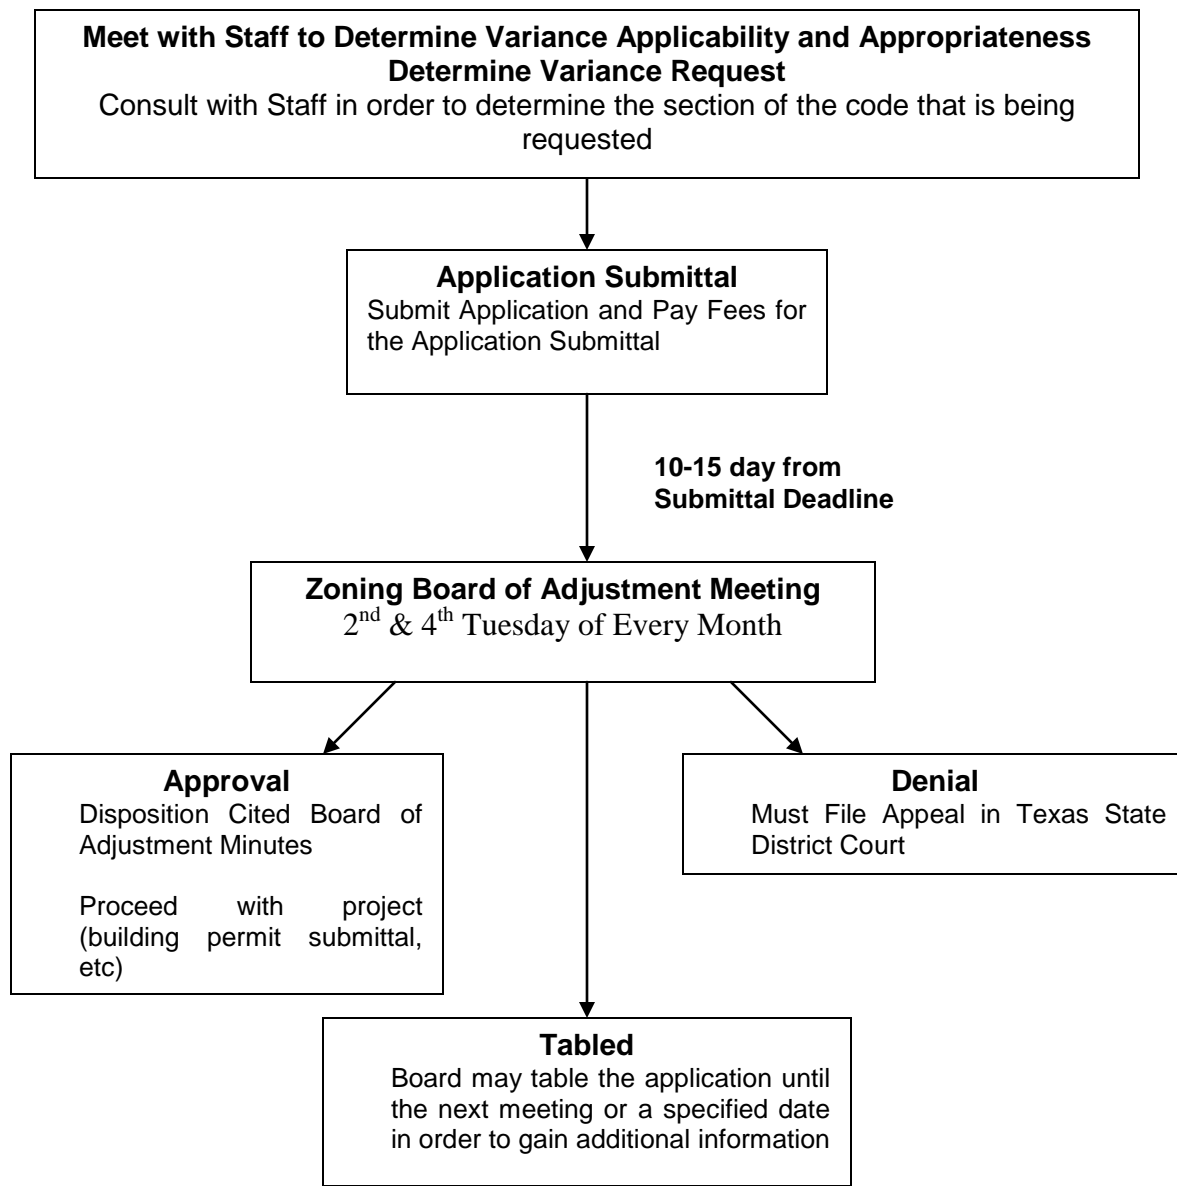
**Meet with Staff to Determine Variance Applicability and Appropriateness**
**Determine Variance Request**
Consult with Staff in order to determine the section of the code that is being requested

**Application Submittal**
Submit Application and Pay Fees for the Application Submittal

**10-15 day from Submittal Deadline**

**Zoning Board of Adjustment Meeting**
$2^{nd}$ & $4^{th}$ Tuesday of Every Month

**Approval**
Disposition Cited Board of Adjustment Minutes

Proceed with project (building permit submittal, etc)

**Denial**
Must File Appeal in Texas State District Court

**Tabled**
Board may table the application until the next meeting or a specified date in order to gain additional information